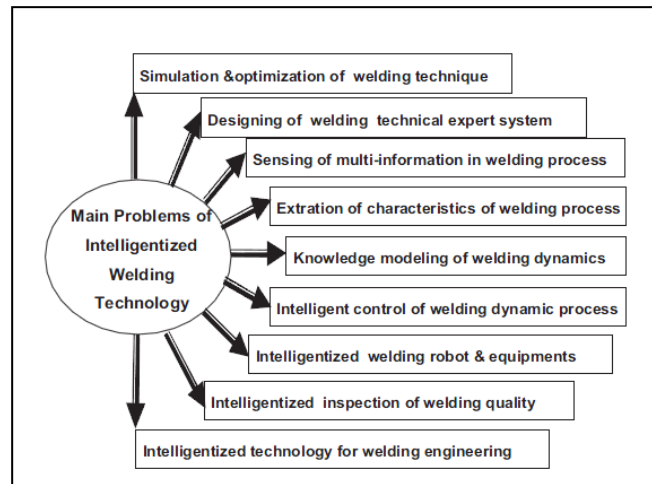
Main Problems of Intelligentized Welding Technology

Simulation &optimization of welding technique

Designing of welding technical expert system

Sensing of multi-information in welding process

Extration of characteristics of welding process

Knowledge modeling of welding dynamics

Intelligent control of welding dynamic process

Intelligentized welding robot & equipments

Intelligentized inspection of welding quality

Intelligentized technology for welding engineering